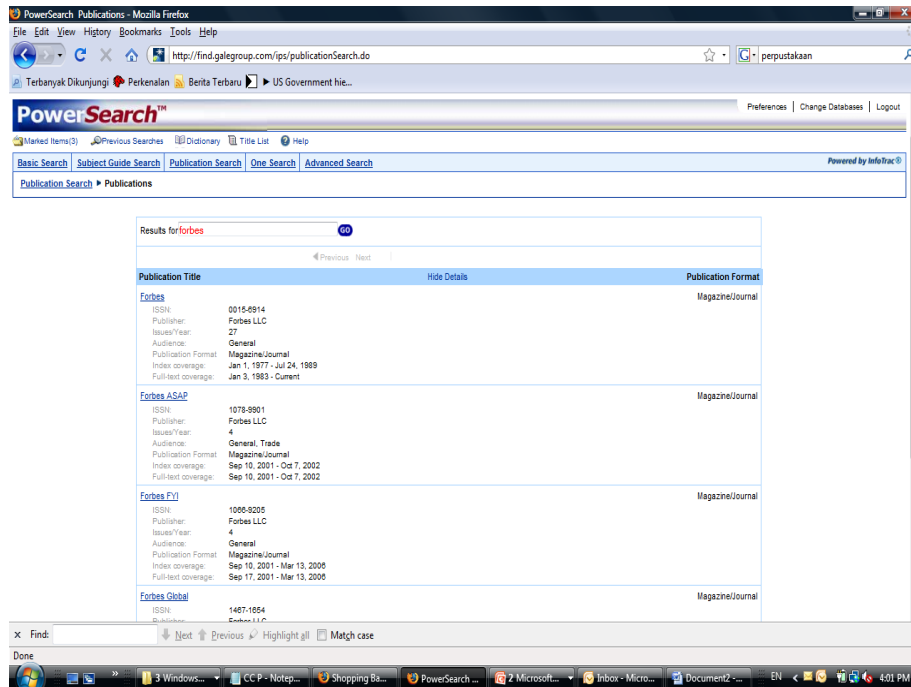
PowerSearch Publications - Mozilla Firefox

File Edit View History Bookmarks Tools Help

http://find.galegroup.com/ips/publicationSearch.do

perpustakaan

Terbanyak Dikunjungi Perkenalan Berita Terbaru ▶ US Government hie...

PowerSearch™

Preferences | Change Databases | Logout

Marked Items(3) Previous Searches Dictionary Title List Help

Basic Search | Subject Guide Search | Publication Search | One Search | Advanced Search

Powered by InfoTrac®

Publication Search ▶ Publications

Results for forbes GO

Previous Next

| Publication Title | Hide Details | Publication Format |
|---|---|---|
| Forbes | | Magazine/Journal |
| ISSN: | 0015-6914 | |
| Publisher: | Forbes LLC | |
| Issues/Year: | 27 | |
| Audience: | General | |
| Publication Format | Magazine/Journal | |
| Index coverage: | Jan 1, 1977 - Jul 24, 1989 | |
| Full-text coverage: | Jan 3, 1983 - Current | |
| Forbes ASAP | | Magazine/Journal |
| ISSN: | 1078-9901 | |
| Publisher: | Forbes LLC | |
| Issues/Year: | 4 | |
| Audience: | General, Trade | |
| Publication Format | Magazine/Journal | |
| Index coverage: | Sep 10, 2001 - Oct 7, 2002 | |
| Full-text coverage: | Sep 10, 2001 - Oct 7, 2002 | |
| Forbes FYI | | Magazine/Journal |
| ISSN: | 1066-9205 | |
| Publisher: | Forbes LLC | |
| Issues/Year: | 4 | |
| Audience: | General | |
| Publication Format | Magazine/Journal | |
| Index coverage: | Sep 10, 2001 - Mar 13, 2006 | |
| Full-text coverage: | Sep 17, 2001 - Mar 13, 2006 | |
| Forbes Global | | Magazine/Journal |
| ISSN: | 1467-1654 | |
| Publisher: | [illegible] | |

× Find: Next Previous Highlight all Match case

Done

3 Windows... CC P - Notep... Shopping Ba... PowerSearch ... 2 Microsoft... Inbox - Micro... Document2 - ... EN 4:01 PM